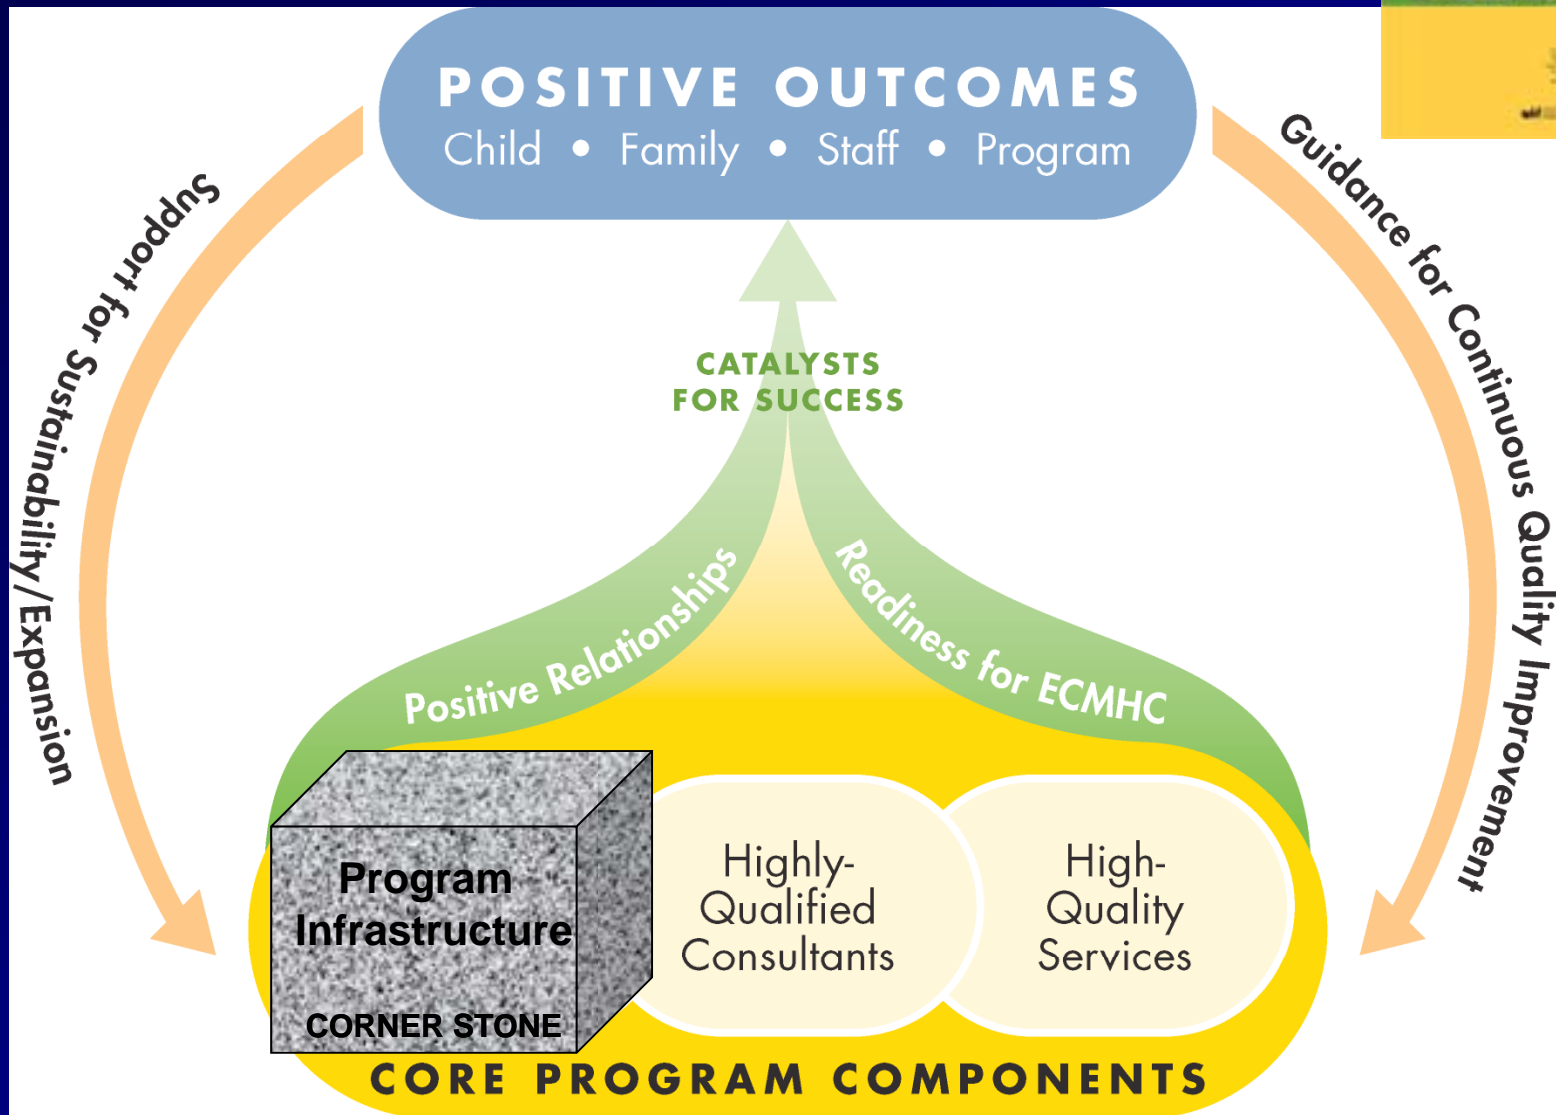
POSITIVE OUTCOMES
Child • Family • Staff • Program

Support for Sustainability/Expansion

Guidance for Continuous Quality Improvement

CATALYSTS FOR SUCCESS

Positive Relationships

Readiness for ECMHC

Program Infrastructure
CORNER STONE

Highly-Qualified Consultants

High-Quality Services

CORE PROGRAM COMPONENTS